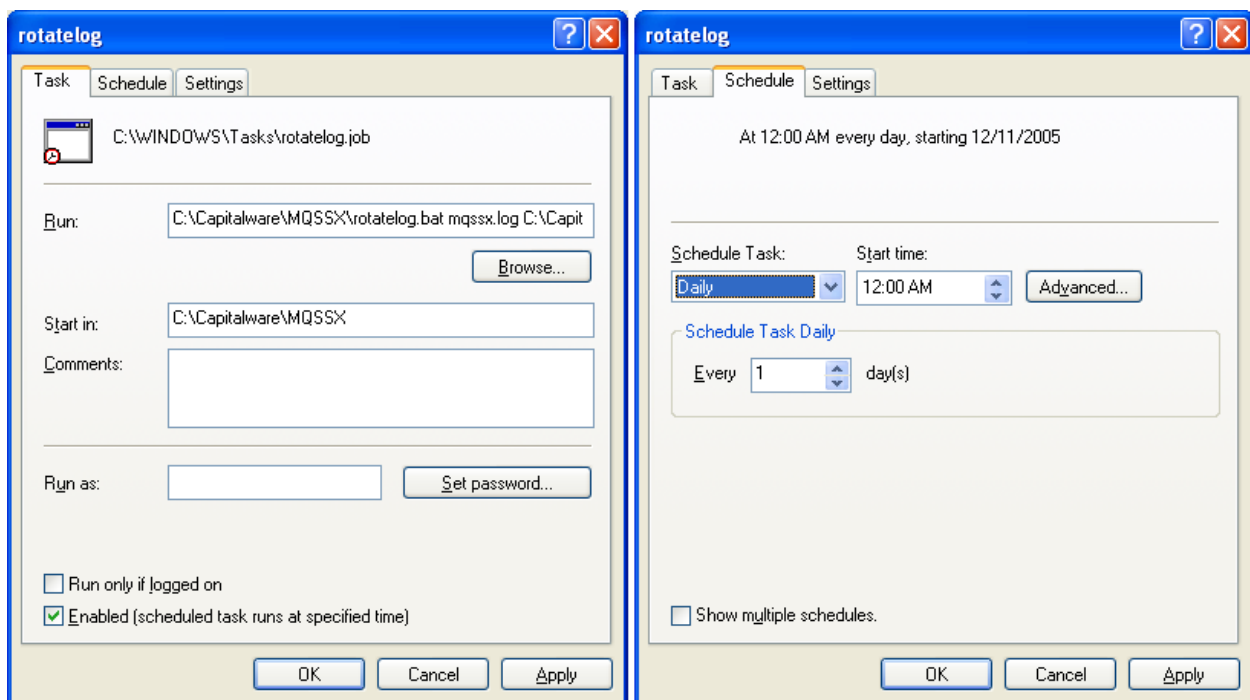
rotatelog

?

Task Schedule Settings

C:\WINDOWS\Tasks\rotatelog.job

Run: C:\Capitalware\MQSSX\rotatelog.bat mqssx.log C:\Capit

Browse...

Start in: C:\Capitalware\MQSSX

Comments:

Run as:

Set password...

Run only if logged on

Enabled (scheduled task runs at specified time)

OK Cancel Apply

rotatelog

?

Task Schedule Settings

At 12:00 AM every day, starting 12/11/2005

Schedule Task: Daily

Start time: 12:00 AM

Advanced...

Schedule Task Daily

Every 1 day(s)

Show multiple schedules.

OK Cancel Apply